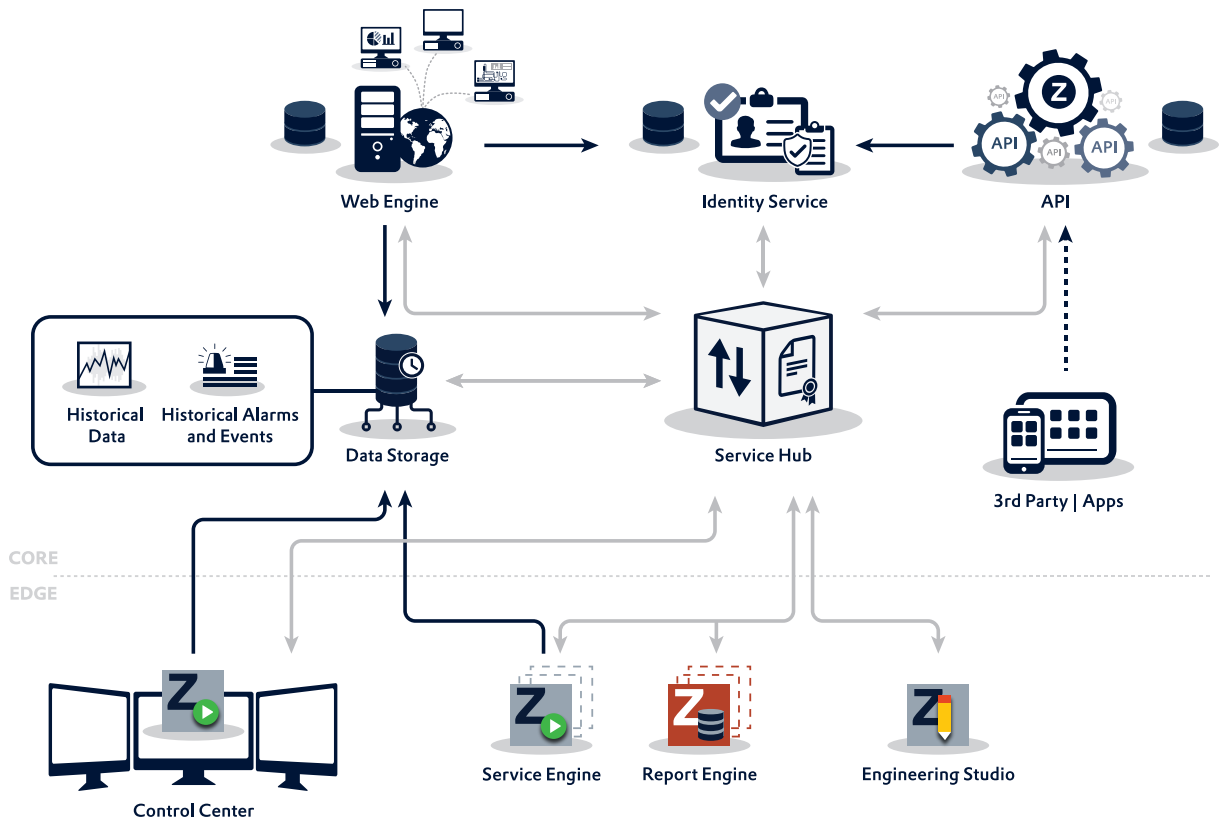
Web Engine

Identity Service

API

Historical Data

Historical Alarms and Events

Data Storage

Service Hub

3rd Party | Apps

CORE

EDGE

Control Center

Service Engine

Report Engine

Engineering Studio